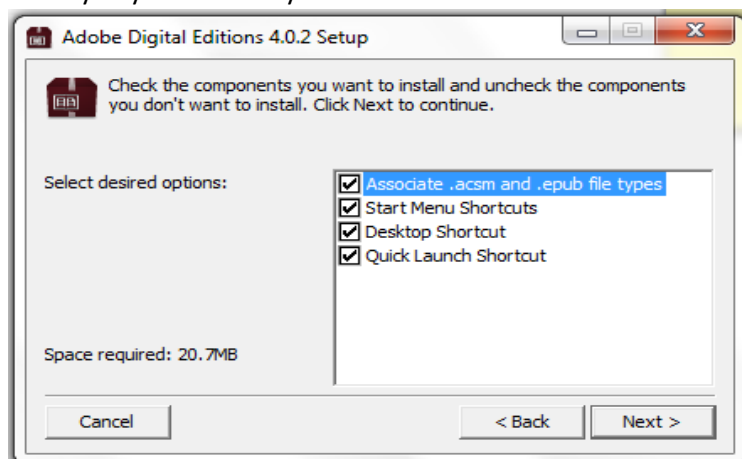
Adobe Digital Editions 4.0.2 Setup

Check the components you want to install and uncheck the components you don't want to install. Click Next to continue.

Select desired options:

Associate .acsm and .epub file types
Start Menu Shortcuts
Desktop Shortcut
Quick Launch Shortcut

Space required: 20.7MB

Cancel

< Back

Next >